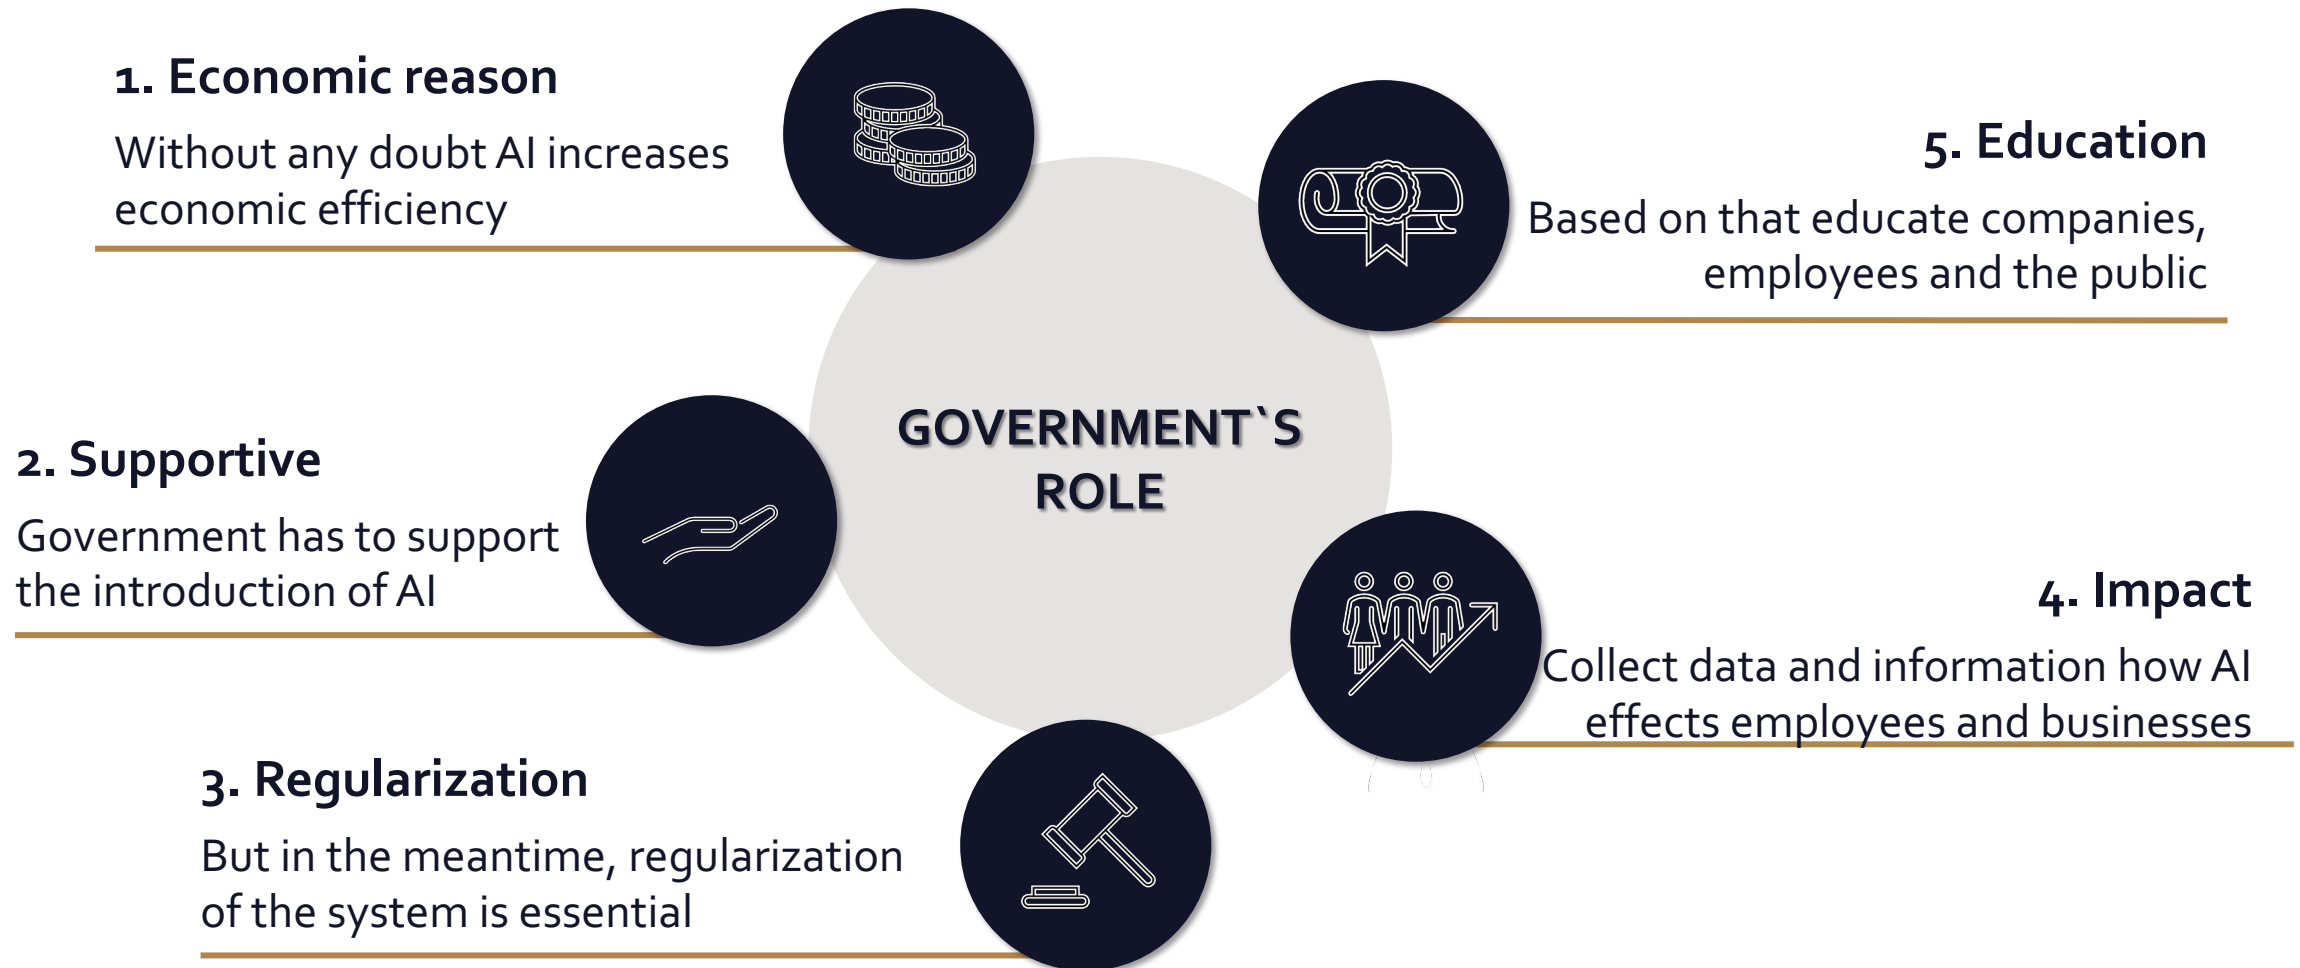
1. Economic reason

Without any doubt AI increases economic efficiency

5. Education

Based on that educate companies, employees and the public

GOVERNMENT`S ROLE

2. Supportive

Government has to support the introduction of AI

4. Impact

Collect data and information how AI effects employees and businesses

3. Regularization

But in the meantime, regularization of the system is essential